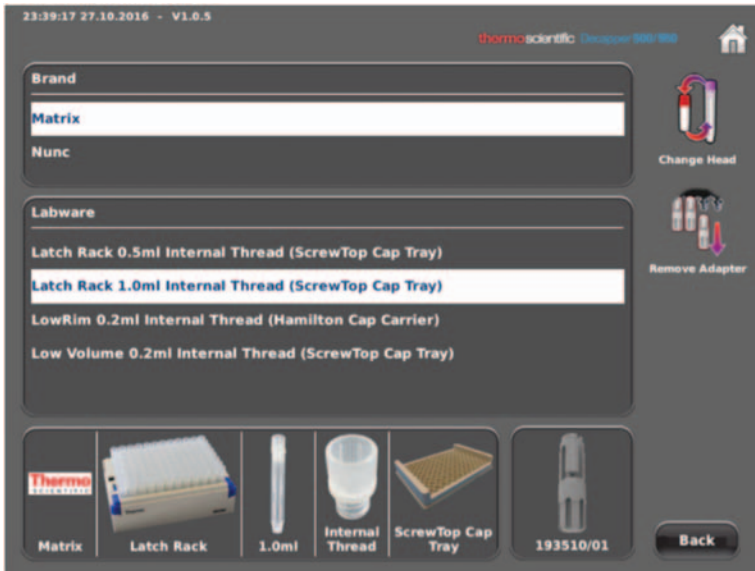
23:39:17 27.10.2016 - V1.0.5

thermoscientific Decapper 900/980

Brand

Matrix

Nunc

Change Head

Labware

Remove Adapter

Latch Rack 0.5ml Internal Thread (ScrewTop Cap Tray)

Latch Rack 1.0ml Internal Thread (ScrewTop Cap Tray)

LowRim 0.2ml Internal Thread (Hamilton Cap Carrier)

Low Volume 0.2ml Internal Thread (ScrewTop Cap Tray)

Thermo SCIENTIFIC

Matrix

Latch Rack

1.0ml

Internal Thread

ScrewTop Cap Tray

193510/01

Back